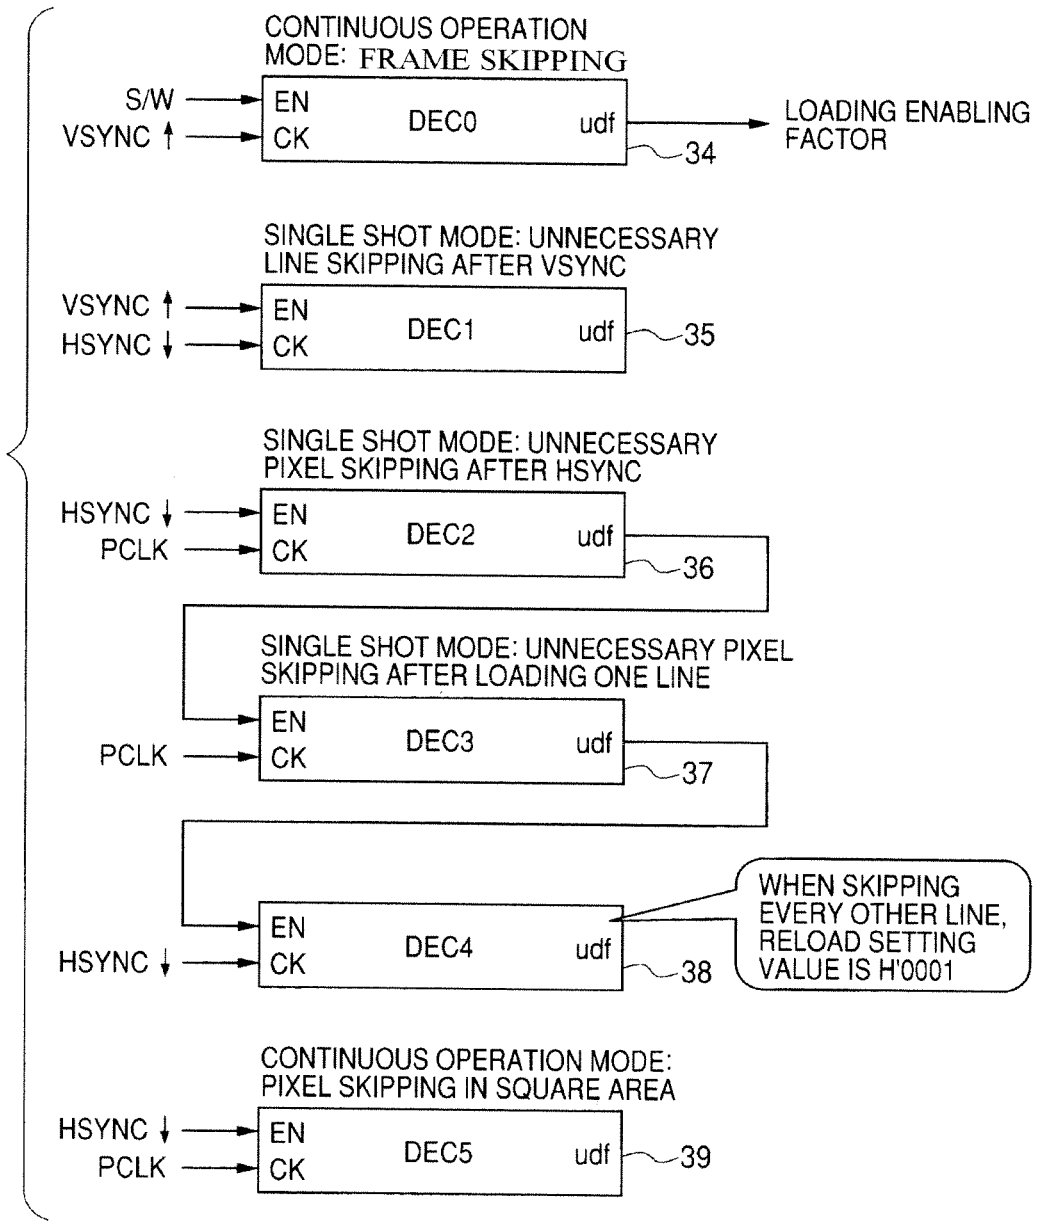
CONTINUOUS OPERATION MODE: FRAME SKIPPING

S/W
VSYNC ↑
EN
CK
DEC0
udf
LOADING ENABLING FACTOR
34

SINGLE SHOT MODE: UNNECESSARY LINE SKIPPING AFTER VSYNC

VSYNC ↑
HSYNC ↓
EN
CK
DEC1
udf
35

SINGLE SHOT MODE: UNNECESSARY PIXEL SKIPPING AFTER HSYNC

HSYNC ↓
PCLK
EN
CK
DEC2
udf
36

SINGLE SHOT MODE: UNNECESSARY PIXEL SKIPPING AFTER LOADING ONE LINE

PCLK
EN
CK
DEC3
udf
37

HSYNC ↓
EN
CK
DEC4
udf
38
WHEN SKIPPING EVERY OTHER LINE, RELOAD SETTING VALUE IS H'0001

CONTINUOUS OPERATION MODE: PIXEL SKIPPING IN SQUARE AREA

HSYNC ↓
PCLK
EN
CK
DEC5
udf
39